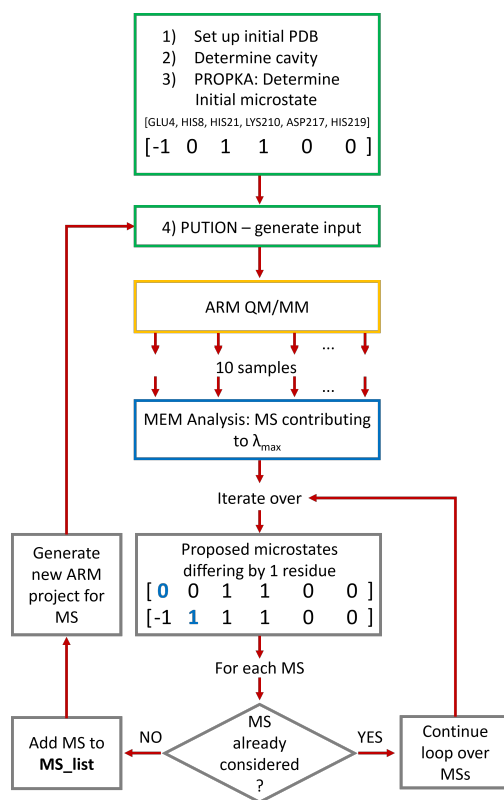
1) Set up initial PDB
2) Determine cavity
3) PROPKA: Determine Initial microstate

[GLU4, HIS8, HIS21, LYS210, ASP217, HIS219]

[-1 0 1 1 0 0]

4) PUTION – generate input

ARM QM/MM

...

10 samples

...

MEM Analysis: MS contributing to $\lambda_{max}$

Iterate over

Proposed microstates differing by 1 residue

[0 0 1 1 0 0]

[-1 1 1 1 0 0]

For each MS

MS already considered ?

NO

YES

Add MS to **MS_list**

Continue loop over MSs

Generate new ARM project for MS